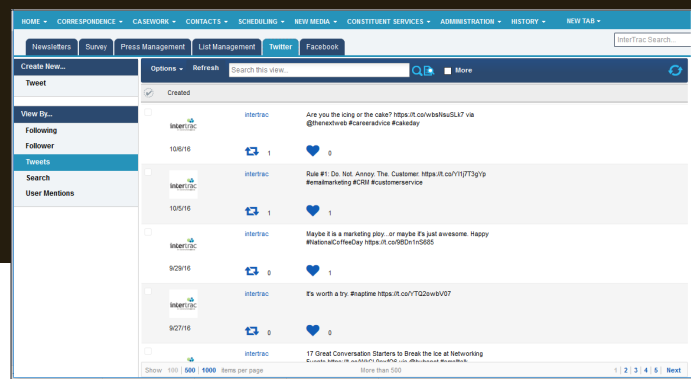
HOME ▾ CORRESPONDENCE ▾ CASEWORK ▾ CONTACTS ▾ SCHEDULING ▾ NEW MEDIA ▾ CONSTITUENT SERVICES ▾ ADMINISTRATION ▾ HISTORY ▾ NEW TAB ▾

InterTrac Search...

Newsletters Survey Press Management List Management Twitter Facebook

Create New...
Tweet

View By...
Following
Follower
Tweets
Search
User Mentions

Options ▾ Refresh Search this view... More

Created

intertrac
10/6/16
intertrac
Are you the icing or the cake? https://t.co/wbsNsuSLk7 via @thenextweb #careeradvice #cakeday
1 0

intertrac
10/5/16
intertrac
Rule #1: Do. Not. Annoy. The. Customer. https://t.co/YItj7T3gYp #emailmarketing #CRM #customerservice
1 1

intertrac
9/29/16
intertrac
Maybe it is a marketing ploy...or maybe it's just awesome. Happy #NationalCoffeeDay https://t.co/9BDn1nS685
0 1

intertrac
9/27/16
intertrac
It's worth a try. #naptime https://t.co/YTQ2owbV07
0 0

intertrac
17 Great Conversation Starters to Break the Ice at Networking Events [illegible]

Show 100 | 500 | 1000 items per page More than 500 1 | 2 | 3 | 4 | 5 | Next